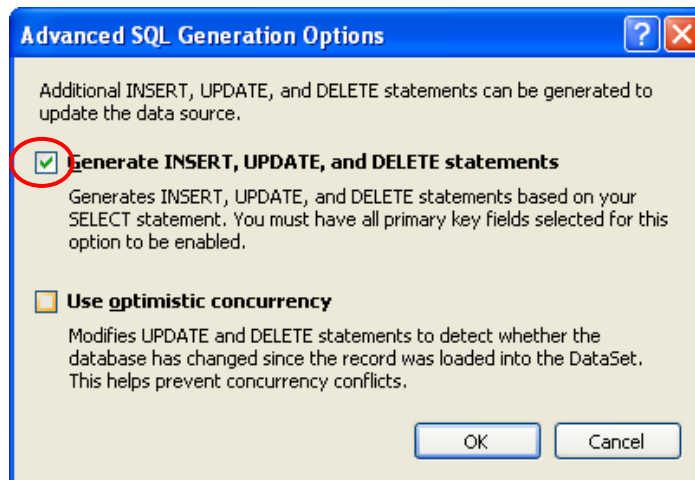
Advanced SQL Generation Options

Additional INSERT, UPDATE, and DELETE statements can be generated to update the data source.

Generate INSERT, UPDATE, and DELETE statements

Generates INSERT, UPDATE, and DELETE statements based on your SELECT statement. You must have all primary key fields selected for this option to be enabled.

Use optimistic concurrency

Modifies UPDATE and DELETE statements to detect whether the database has changed since the record was loaded into the DataSet. This helps prevent concurrency conflicts.

OK

Cancel